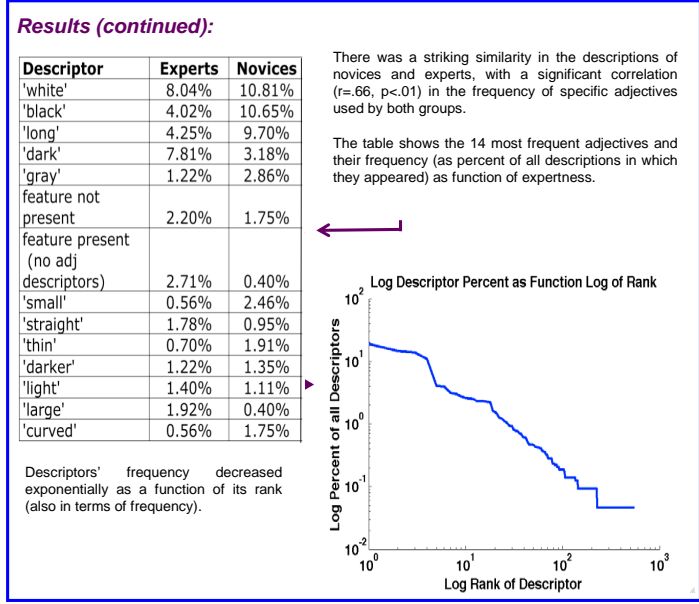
Results (continued):

| Descriptor | Experts | Novices |
|---|---|---|
| 'white' | 8.04% | 10.81% |
| 'black' | 4.02% | 10.65% |
| 'long' | 4.25% | 9.70% |
| 'dark' | 7.81% | 3.18% |
| 'gray' | 1.22% | 2.86% |
| feature not present | 2.20% | 1.75% |
| feature present (no adj descriptors) | 2.71% | 0.40% |
| 'small' | 0.56% | 2.46% |
| 'straight' | 1.78% | 0.95% |
| 'thin' | 0.70% | 1.91% |
| 'darker' | 1.22% | 1.35% |
| 'light' | 1.40% | 1.11% |
| 'large' | 1.92% | 0.40% |
| 'curved' | 0.56% | 1.75% |

There was a striking similarity in the descriptions of novices and experts, with a significant correlation (r=.66, p<.01) in the frequency of specific adjectives used by both groups.

The table shows the 14 most frequent adjectives and their frequency (as percent of all descriptions in which they appeared) as function of expertness.

Descriptors' frequency decreased exponentially as a function of its rank (also in terms of frequency).

Log Descriptor Percent as Function Log of Rank

$10^2$
$10^1$
$10^0$
$10^{-1}$
$10^{-2}$

Log Percent of all Descriptors

$10^0$
$10^1$
$10^2$
$10^3$

Log Rank of Descriptor